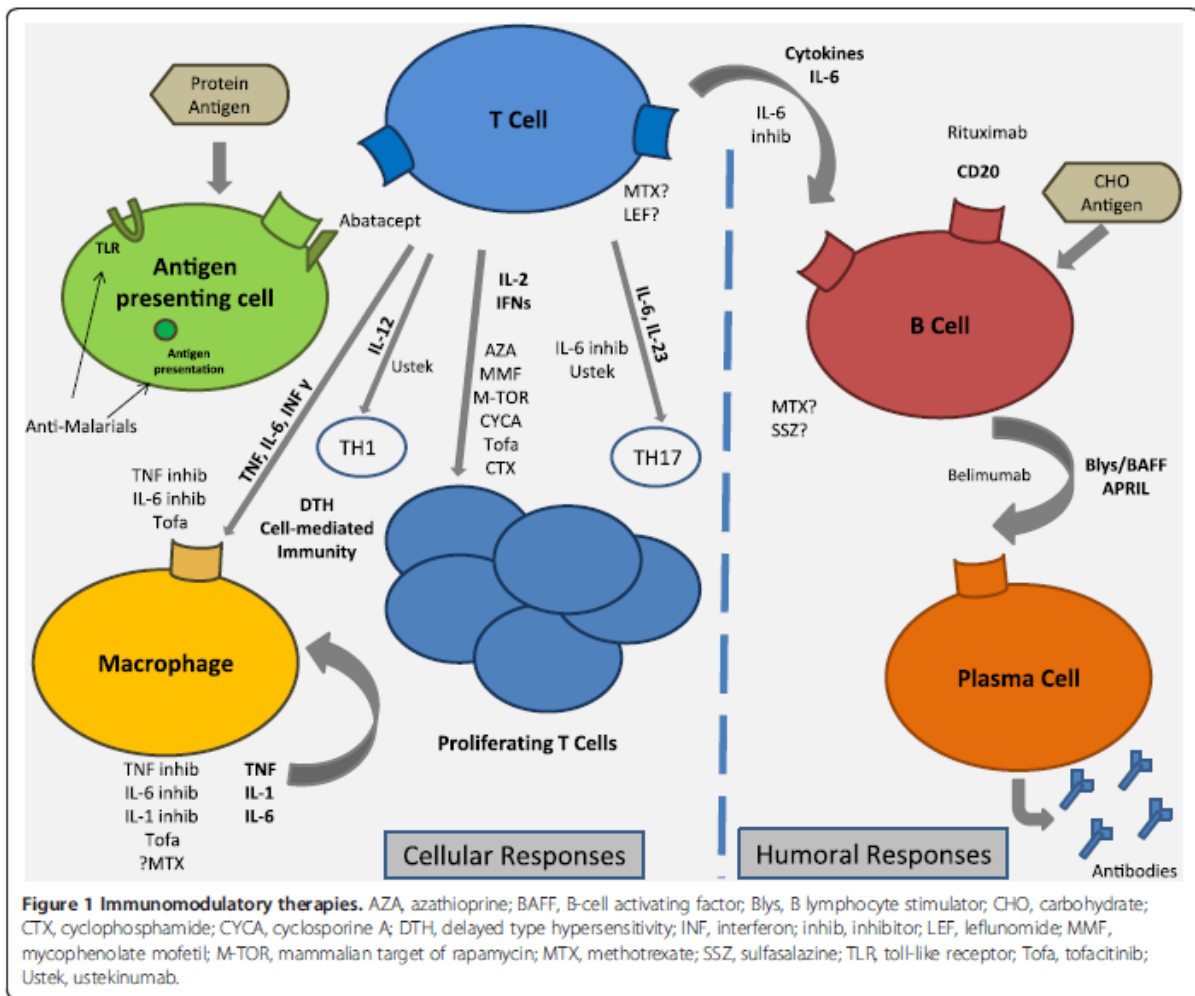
Protein Antigen

T Cell

Cytokines IL-6

IL-6 inhib

Rituximab

CD20

CHO Antigen

TLR

Antigen presenting cell

Antigen presentation

Abatacept

MTX? LEF?

IL-12

Ustek

IL-2 IFNs

AZA MMF M-TOR CYCA Tofa CTX

IL-6, IL-23

IL-6 inhib Ustek

B Cell

Anti-Malarials

TH1

TH17

MTX? SSZ?

TNF, IL-6, INF γ

TNF inhib IL-6 inhib Tofa

DTH Cell-mediated Immunity

Belimumab

Blys/BAFF APRIL

Macrophage

Plasma Cell

Proliferating T Cells

TNF inhib IL-6 inhib IL-1 inhib Tofa ?MTX

TNF IL-1 IL-6

Cellular Responses

Humoral Responses

Antibodies

**Figure 1 Immunomodulatory therapies.** AZA, azathioprine; BAFF, B-cell activating factor; Blys, B lymphocyte stimulator; CHO, carbohydrate; CTX, cyclophosphamide; CYCA, cyclosporine A; DTH, delayed type hypersensitivity; INF, interferon; inhib, inhibitor; LEF, leflunomide; MMF, mycophenolate mofetil; M-TOR, mammalian target of rapamycin; MTX, methotrexate; SSZ, sulfasalazine; TLR, toll-like receptor; Tofa, tofacitinib; Ustek, ustekinumab.